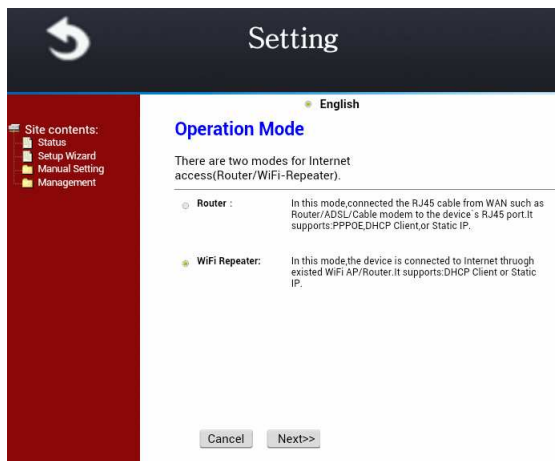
Setting

English

Site contents:
Status
Setup Wizard
Manual Setting
Management

Operation Mode

There are two modes for Internet access(Router/WiFi-Repeater).

Router : In this mode,connected the RJ45 cable from WAN such as Router/ADSL/Cable modem to the device`s RJ45 port.It supports:PPPOE,DHCP Client,or Static IP.

WiFi Repeater: In this mode,the device is connected to Internet thrugh existed WiFi AP/Router.It supports:DHCP Client or Static IP.

Cancel Next>>